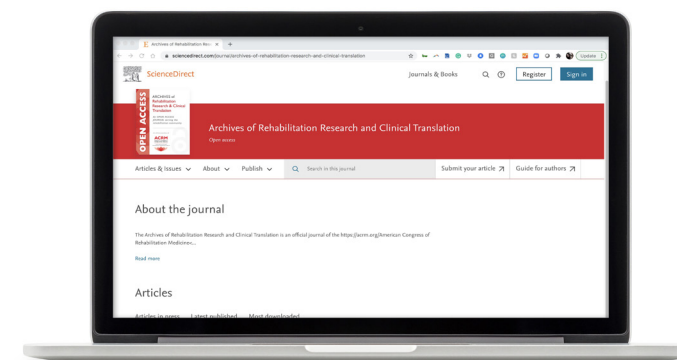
Archives of Rehabilitation Res ×  +

sciencedirect.com/journal/archives-of-rehabilitation-research-and-clinical-translation

Update

ScienceDirect

Journals & Books

Register

Sign in

OPEN ACCESS

ARCHIVES of Rehabilitation Research & Clinical Translation

ACRM

Archives of Rehabilitation Research and Clinical Translation

Open access

Articles & Issues

About

Publish

Search in this journal

Submit your article

Guide for authors

About the journal

The Archives of Rehabilitation Research and Clinical Translation is an official journal of the https://acrm.org/American Congress of Rehabilitation Medicine...

Read more

Articles

Articles in press    Latest published    Most downloaded